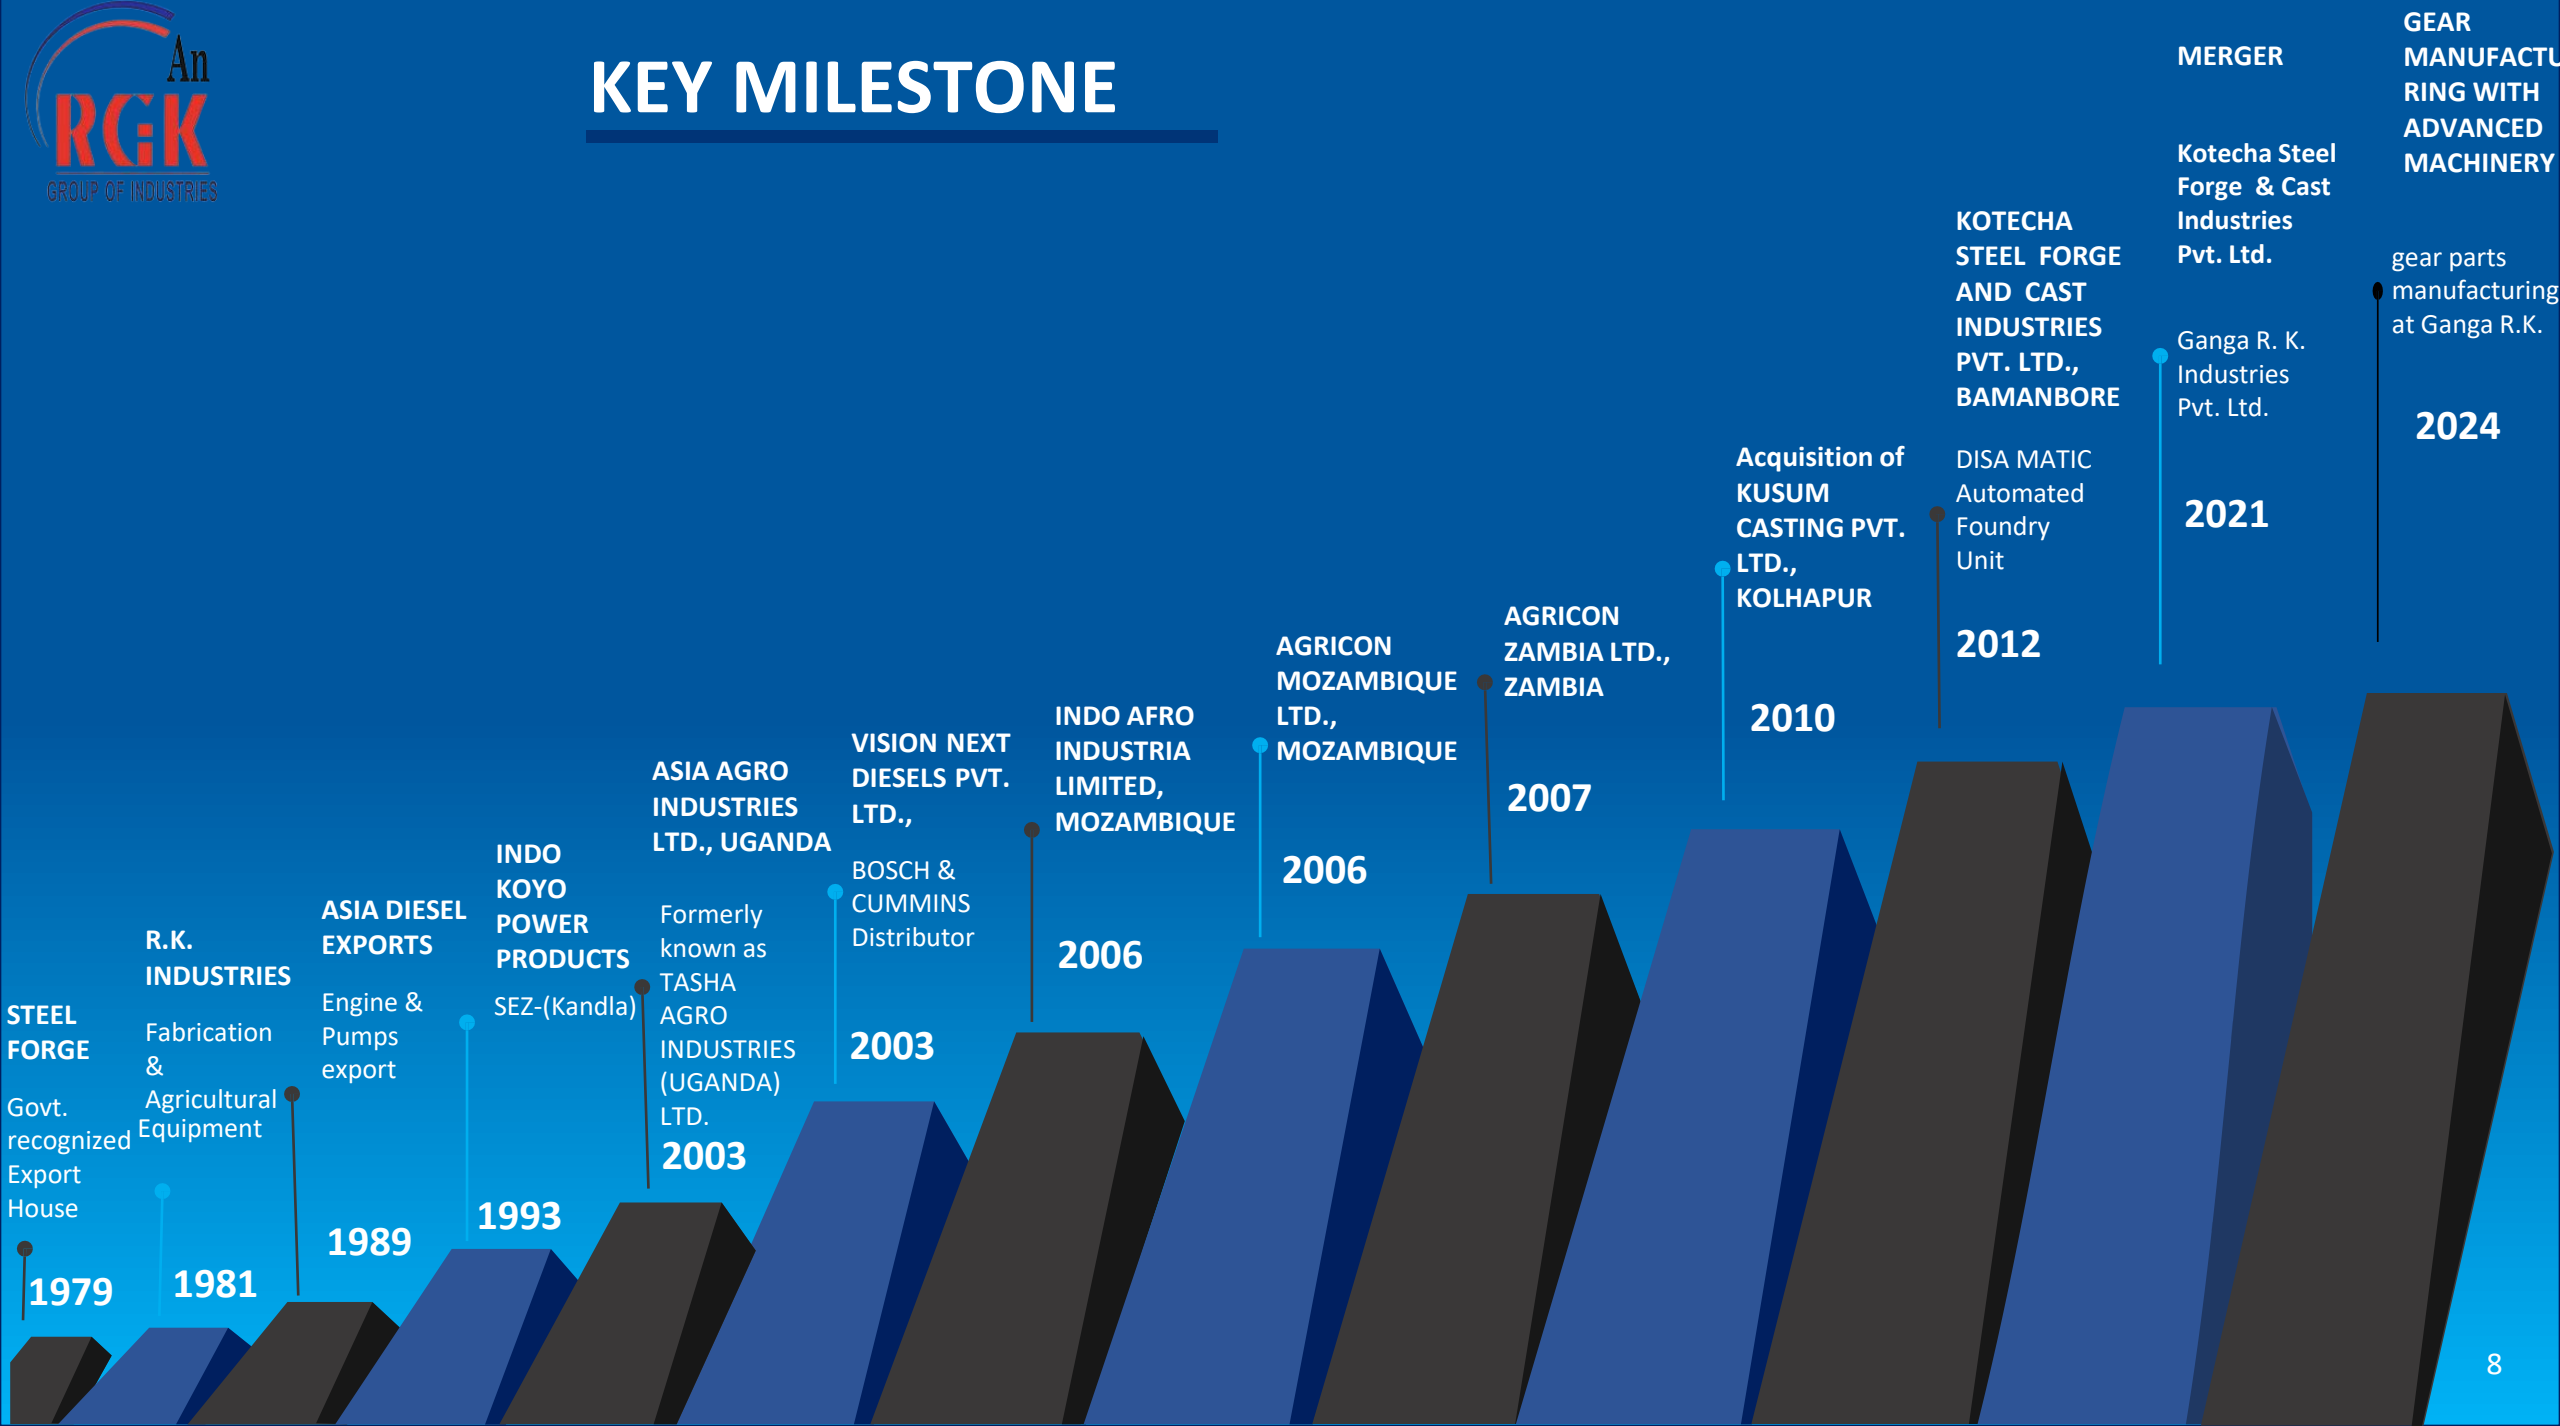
An
RGK
GROUP OF INDUSTRIES

KEY MILESTONE

STEEL FORGE

Govt. recognized Export House

1979

R.K. INDUSTRIES

Fabrication & Agricultural Equipment

1981

ASIA DIESEL EXPORTS

Engine & Pumps export

1989

INDO KOYO POWER PRODUCTS

SEZ-(Kandla)

1993

ASIA AGRO INDUSTRIES LTD., UGANDA

Formerly known as TASHA AGRO INDUSTRIES (UGANDA) LTD.

2003

VISION NEXT DIESELS PVT. LTD.,

BOSCH & CUMMINS Distributor

2003

INDO AFRO INDUSTRIA LIMITED, MOZAMBIQUE

2006

AGRICON MOZAMBIQUE LTD., MOZAMBIQUE

2006

AGRICON ZAMBIA LTD., ZAMBIA

2007

Acquisition of KUSUM CASTING PVT. LTD., KOLHAPUR

2010

KOTECHA STEEL FORGE AND CAST INDUSTRIES PVT. LTD., BAMANBORE

DISA MATIC Automated Foundry Unit

2012

MERGER

Kotecha Steel Forge & Cast Industries Pvt. Ltd.

Ganga R. K. Industries Pvt. Ltd.

2021

GEAR MANUFACTU RING WITH ADVANCED MACHINERY

gear parts manufacturing at Ganga R.K.

2024

8